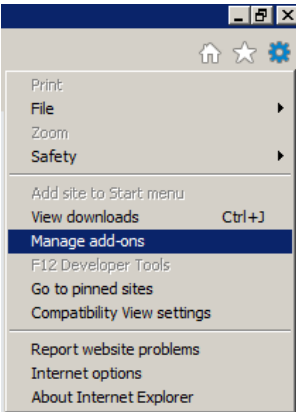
Print
File
Zoom
Safety

Add site to Start menu
View downloads Ctrl+J
Manage add-ons
F12 Developer Tools
Go to pinned sites
Compatibility View settings

Report website problems
Internet options
About Internet Explorer